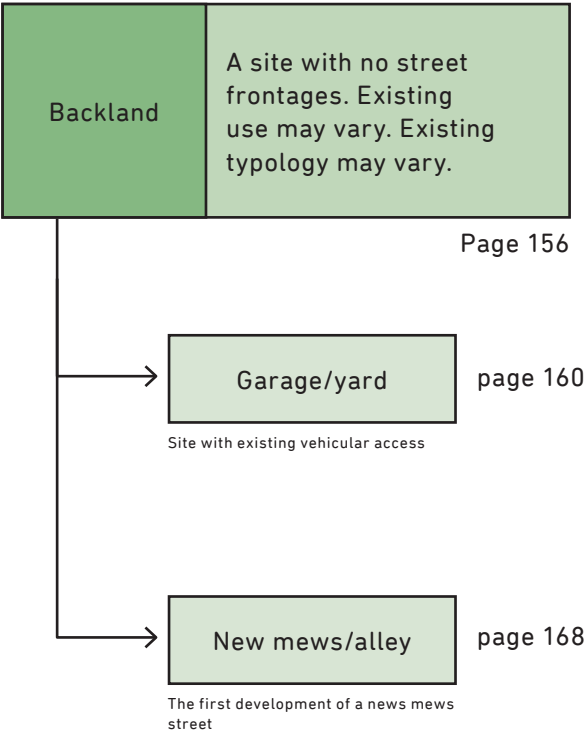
Backland

A site with no street frontages. Existing use may vary. Existing typology may vary.

Page 156

Garage/yard

page 160

Site with existing vehicular access

New mews/alley

page 168

The first development of a news mews street